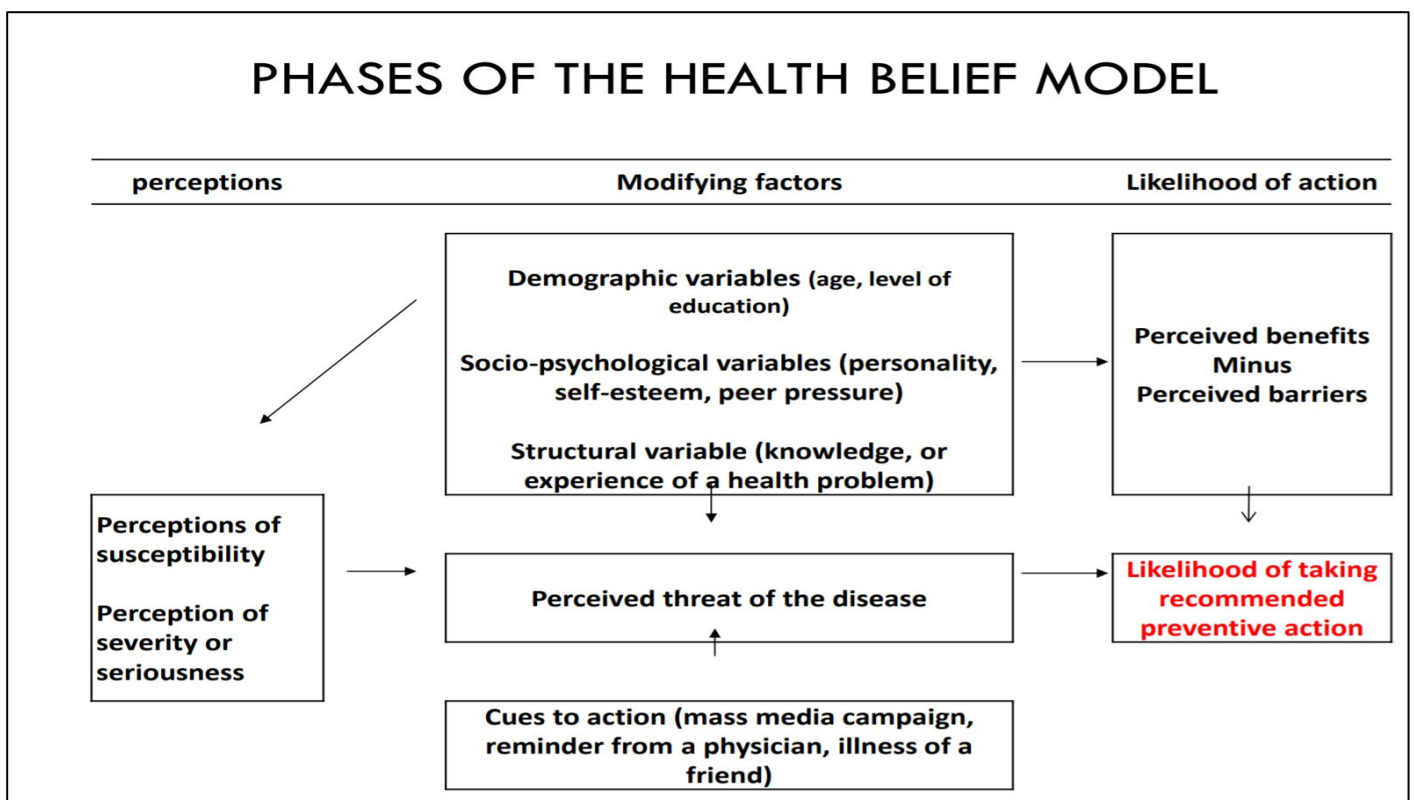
PHASES OF THE HEALTH BELIEF MODEL

perceptions

Modifying factors

Likelihood of action

Demographic variables (age, level of education)

Socio-psychological variables (personality, self-esteem, peer pressure)

Structural variable (knowledge, or experience of a health problem)

Perceived benefits
Minus
Perceived barriers

Perceptions of susceptibility

Perception of severity or seriousness

Perceived threat of the disease

Likelihood of taking recommended preventive action

Cues to action (mass media campaign, reminder from a physician, illness of a friend)